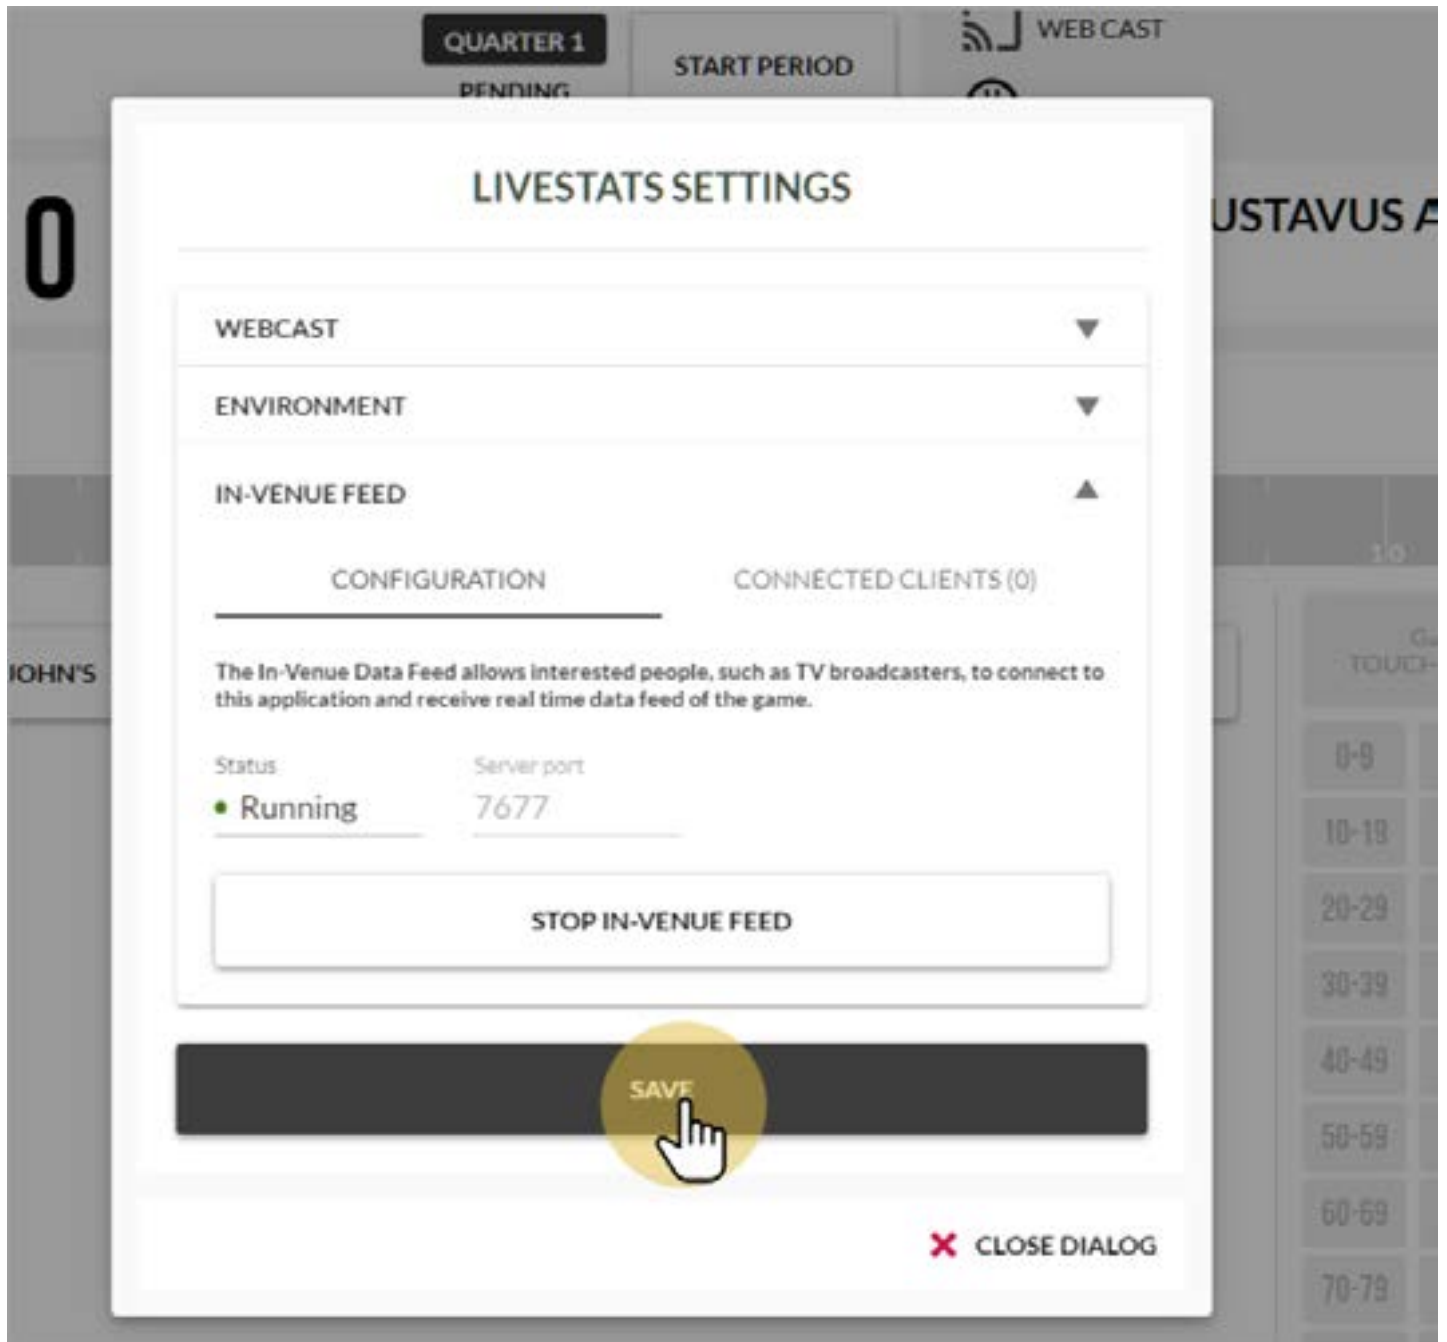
QUARTER 1
PENDING
START PERIOD
WEB CAST
0
USTAVUS A
IOHN'S
TOUCH
0-9
10-19
20-29
30-39
40-49
50-59
60-69
70-79

LIVESTATS SETTINGS

WEBCAST

ENVIRONMENT

IN-VENUE FEED

CONFIGURATION

CONNECTED CLIENTS (0)

The In-Venue Data Feed allows interested people, such as TV broadcasters, to connect to this application and receive real time data feed of the game.

Status
Running

Server port
7677

STOP IN-VENUE FEED

SAVE

CLOSE DIALOG